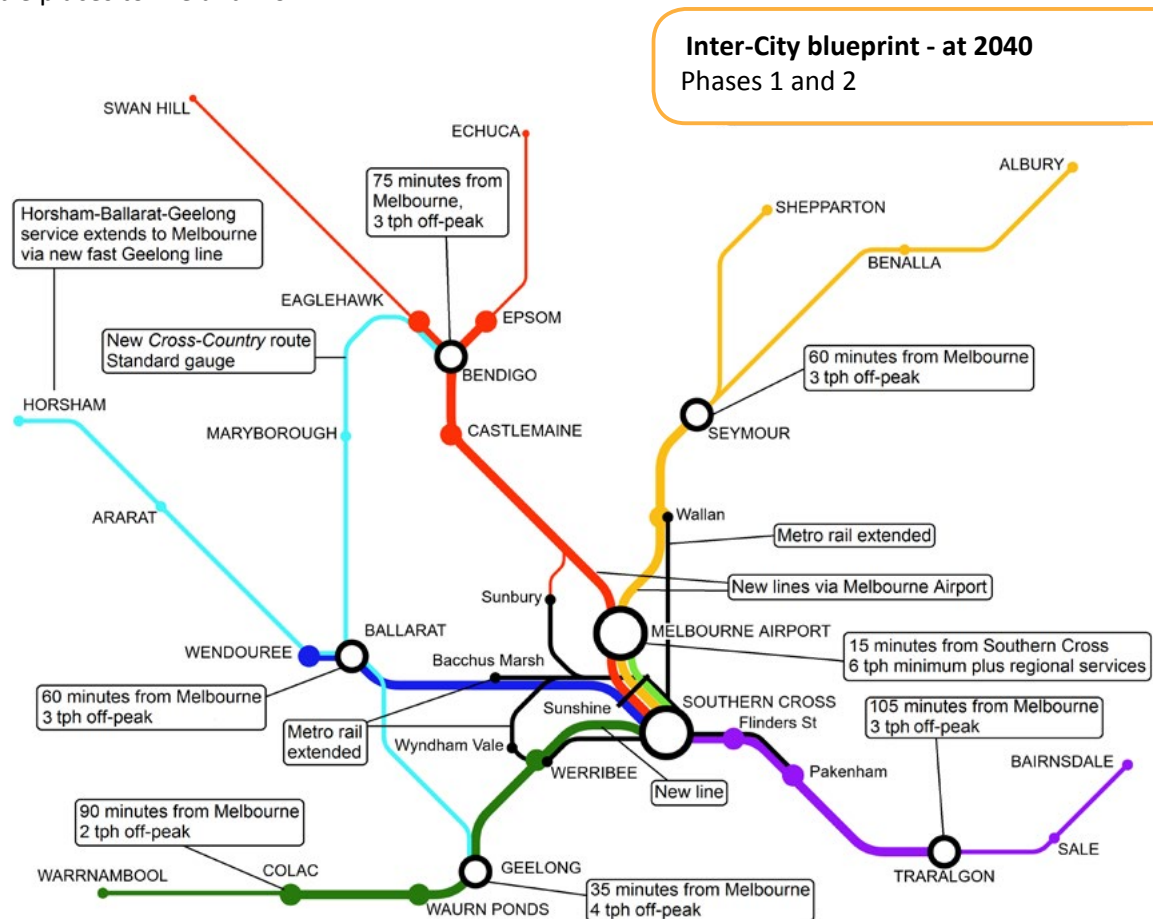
Inter-City blueprint - at 2040
Phases 1 and 2

SWAN HILL
ECHUCA
75 minutes from Melbourne, 3 tph off-peak
Horsham-Ballarat-Geelong service extends to Melbourne via new fast Geelong line
EAGLEHAWK
EPSOM
New Cross-Country route Standard gauge
BENDIGO
ALBURY
SHEPPARTON
BENALLA
60 minutes from Melbourne 3 tph off-peak
HORSHAM
MARYBOROUGH
CASTLEMAINE
SEYMOUR
ARARAT
Wallan
Metro rail extended
New lines via Melbourne Airport
Sunbury
MELBOURNE AIRPORT
BALLARAT
WENDOUREE
Bacchus Marsh
15 minutes from Southern Cross 6 tph minimum plus regional services
60 minutes from Melbourne 3 tph off-peak
Sunshine
SOUTHERN CROSS
Flinders St
105 minutes from Melbourne 3 tph off-peak
Metro rail extended
Wyndham Vale
WERRIBEE
Pakenham
New line
BAIRNSDALE
90 minutes from Melbourne 2 tph off-peak
SALE
TRARALGON
WARRNAMBOOL
COLAC
GEELONG
35 minutes from Melbourne 4 tph off-peak
WAURN PONDS